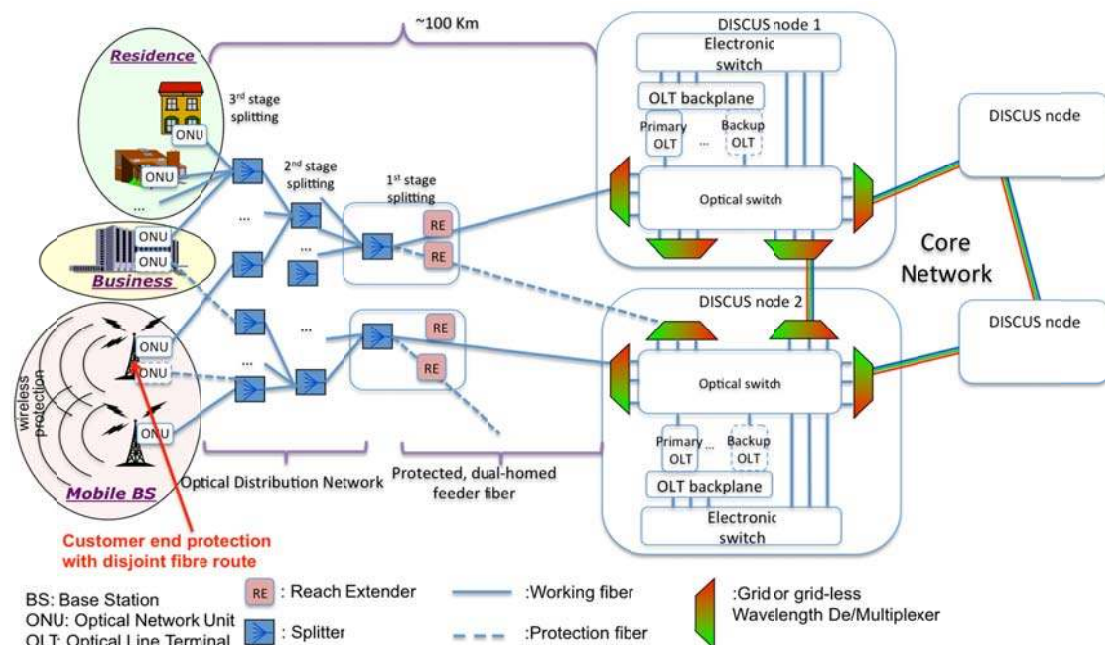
~100 Km

Residence

ONU

ONU

...

3rd stage splitting

2nd stage splitting

1st stage splitting

RE

RE

ONU

ONU

Business

...

...

...

RE

RE

ONU

ONU

ONU

wireless protection

Mobile BS

Customer end protection with disjoint fibre route

Optical Distribution Network

Protected, dual-homed feeder fiber

DISCUS node 1

Electronic switch

OLT backplane

Primary OLT

...

Backup OLT

Optical switch

DISCUS node

Core Network

DISCUS node 2

Optical switch

Primary OLT

...

Backup OLT

OLT backplane

Electronic switch

DISCUS node

BS: Base Station
ONU: Optical Network Unit
OLT: Optical Line Terminal

RE : Reach Extender

: Splitter

:Working fiber

:Protection fiber

:Grid or grid-less Wavelength De/Multiplexer